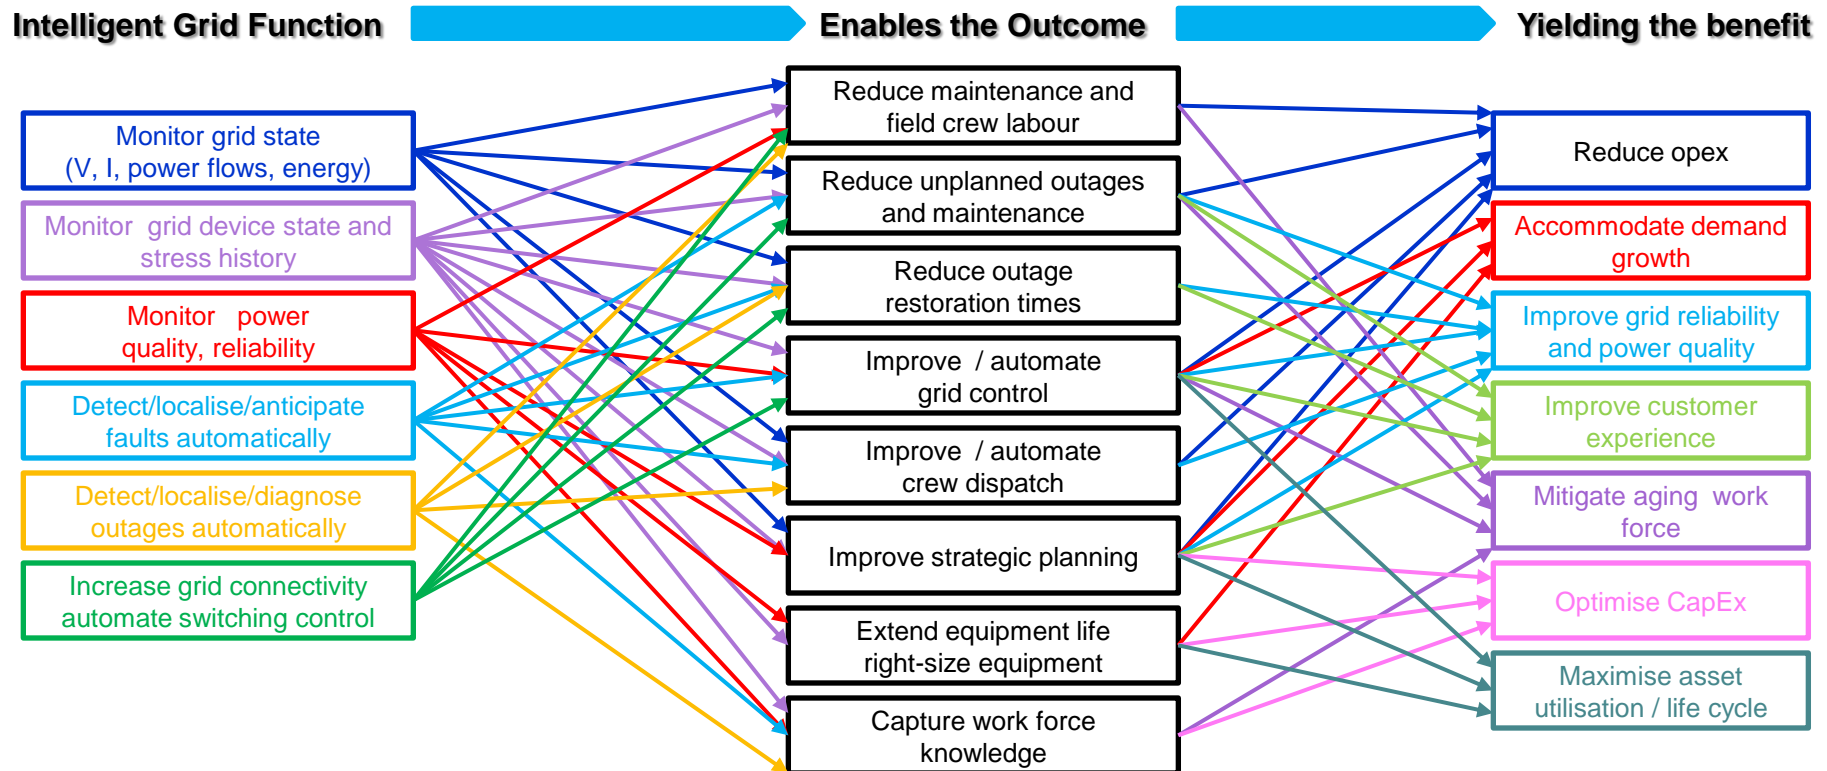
Intelligent Grid Function

Enables the Outcome

Yielding the benefit

Monitor grid state (V, I, power flows, energy)

Monitor grid device state and stress history

Monitor power quality, reliability

Detect/localise/anticipate faults automatically

Detect/localise/diagnose outages automatically

Increase grid connectivity automate switching control

Reduce maintenance and field crew labour

Reduce unplanned outages and maintenance

Reduce outage restoration times

Improve / automate grid control

Improve / automate crew dispatch

Improve strategic planning

Extend equipment life right-size equipment

Capture work force knowledge

Reduce opex

Accommodate demand growth

Improve grid reliability and power quality

Improve customer experience

Mitigate aging work force

Optimise CapEx

Maximise asset utilisation / life cycle